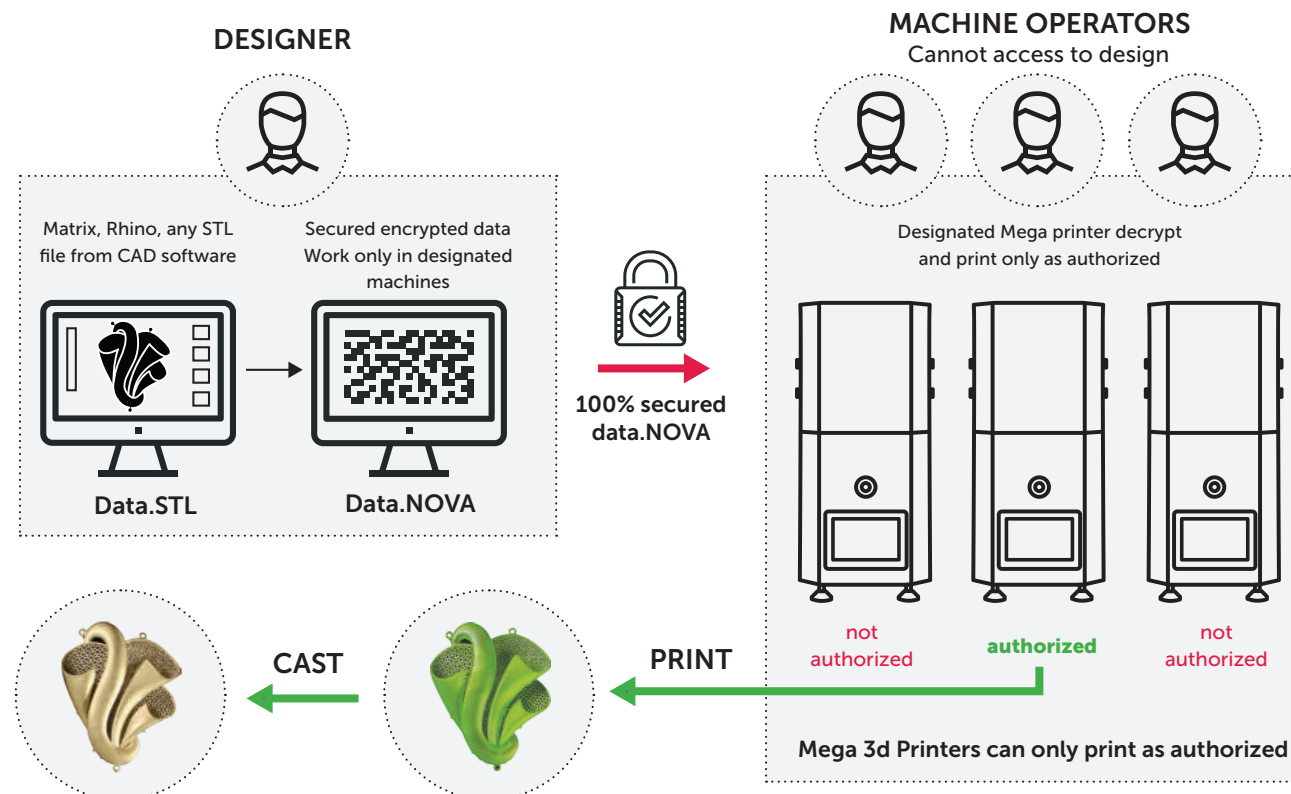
DESIGNER

Matrix, Rhino, any STL file from CAD software

Data.STL

Secured encrypted data Work only in designated machines

Data.NOVA

100% secured data.NOVA

MACHINE OPERATORS
Cannot access to design

Designated Mega printer decrypt and print only as authorized

not authorized

authorized

not authorized

Mega 3d Printers can only print as authorized

PRINT

CAST